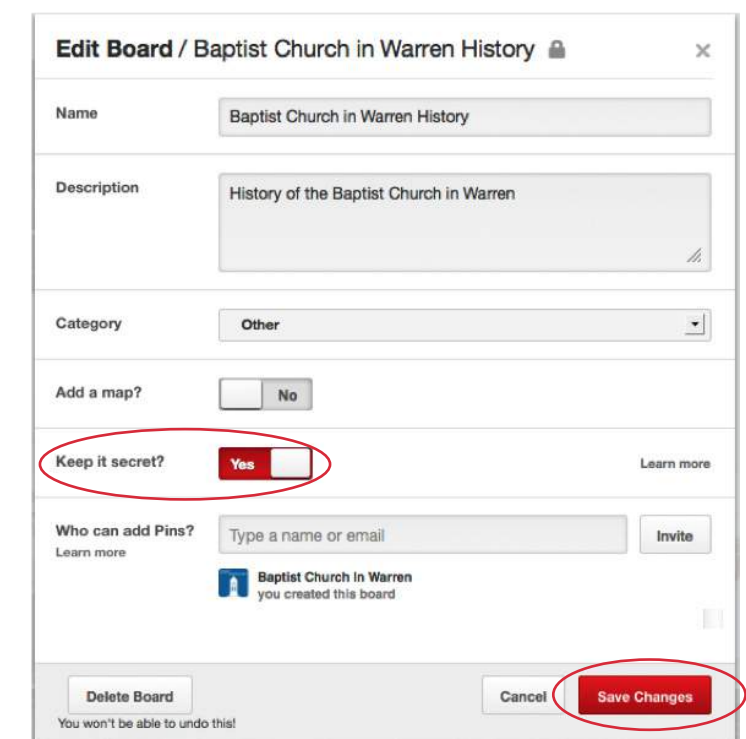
Edit Board / Baptist Church in Warren History

Name
Baptist Church in Warren History

Description
History of the Baptist Church in Warren

Category
Other

Add a map?
No

Keep it secret?
Yes
Learn more

Who can add Pins?
Learn more
Type a name or email
Invite
Baptist Church in Warren
you created this board

Delete Board
You won't be able to undo this!
Cancel
Save Changes